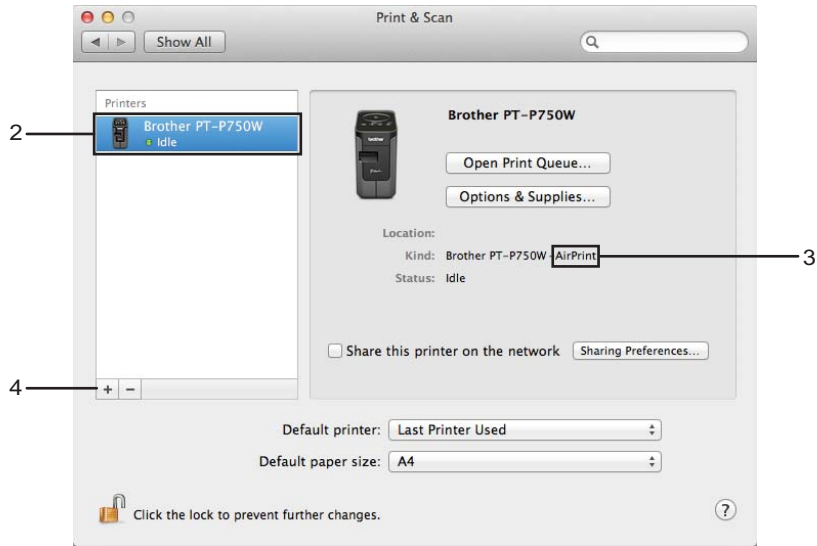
Print & Scan

Show All

Printers

2

Brother PT-P750W
Idle

Brother PT-P750W

Open Print Queue...

Options & Supplies...

Location:

Kind: Brother PT-P750W - AirPrint

3

Status: Idle

Share this printer on the network

Sharing Preferences...

4

+ −

Default printer: Last Printer Used

Default paper size: A4

Click the lock to prevent further changes.

?